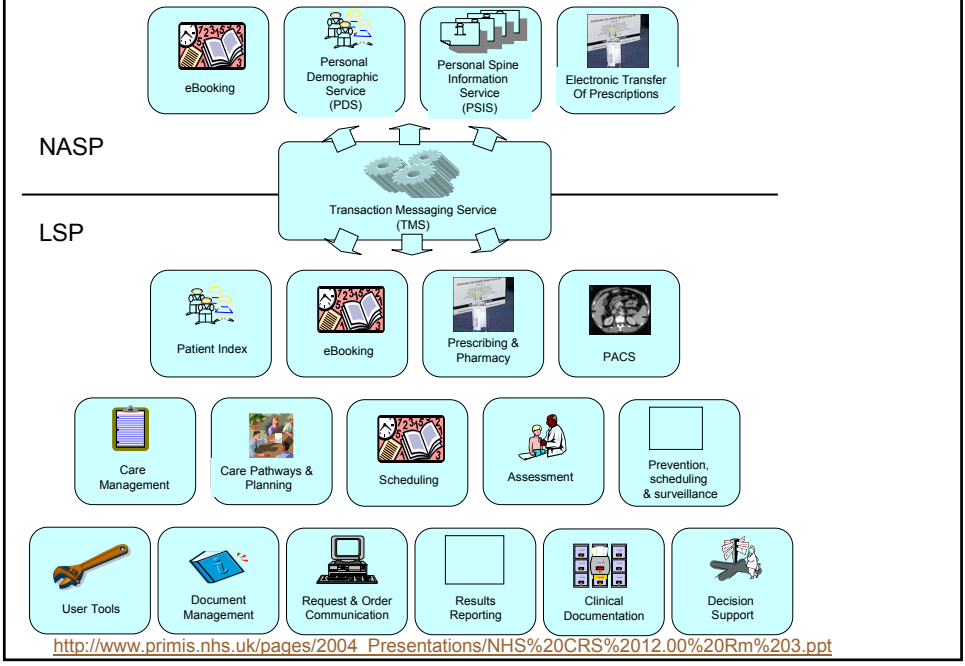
eBooking

Personal Demographic Service (PDS)

Personal Spine Information Service (PSIS)

Electronic Transfer Of Prescriptions

NASP

Transaction Messaging Service (TMS)

LSP

Patient Index

eBooking

Prescribing & Pharmacy

PACS

Care Management

Care Pathways & Planning

Scheduling

Assessment

Prevention, scheduling & surveillance

User Tools

Document Management

Request & Order Communication

Results Reporting

Clinical Documentation

Decision Support

http://www.primis.nhs.uk/pages/2004_Presentations/NHS%20CRS%2012.00%20Rm%203.ppt